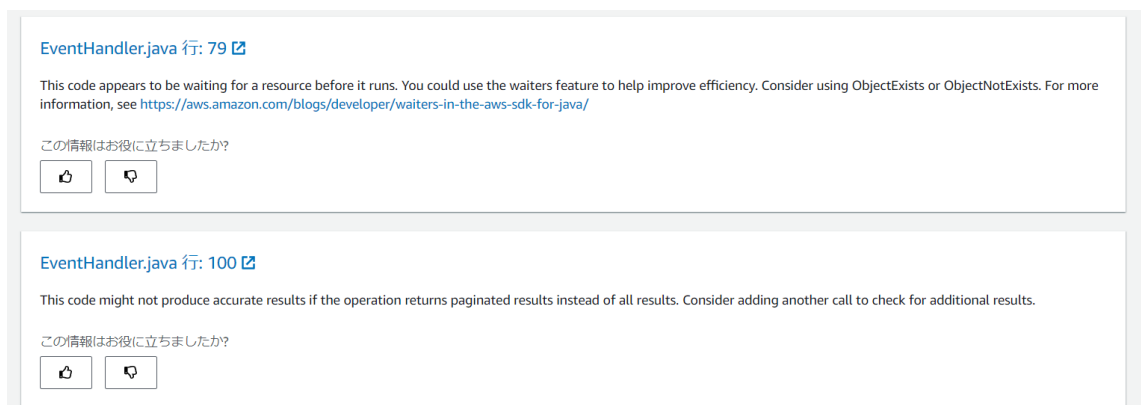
EventHandler.java 行: 79

This code appears to be waiting for a resource before it runs. You could use the waiters feature to help improve efficiency. Consider using ObjectExists or ObjectNotExists. For more information, see https://aws.amazon.com/blogs/developer/waiters-in-the-aws-sdk-for-java/

この情報はお役に立ちましたか?

EventHandler.java 行: 100

This code might not produce accurate results if the operation returns paginated results instead of all results. Consider adding another call to check for additional results.

この情報はお役に立ちましたか?